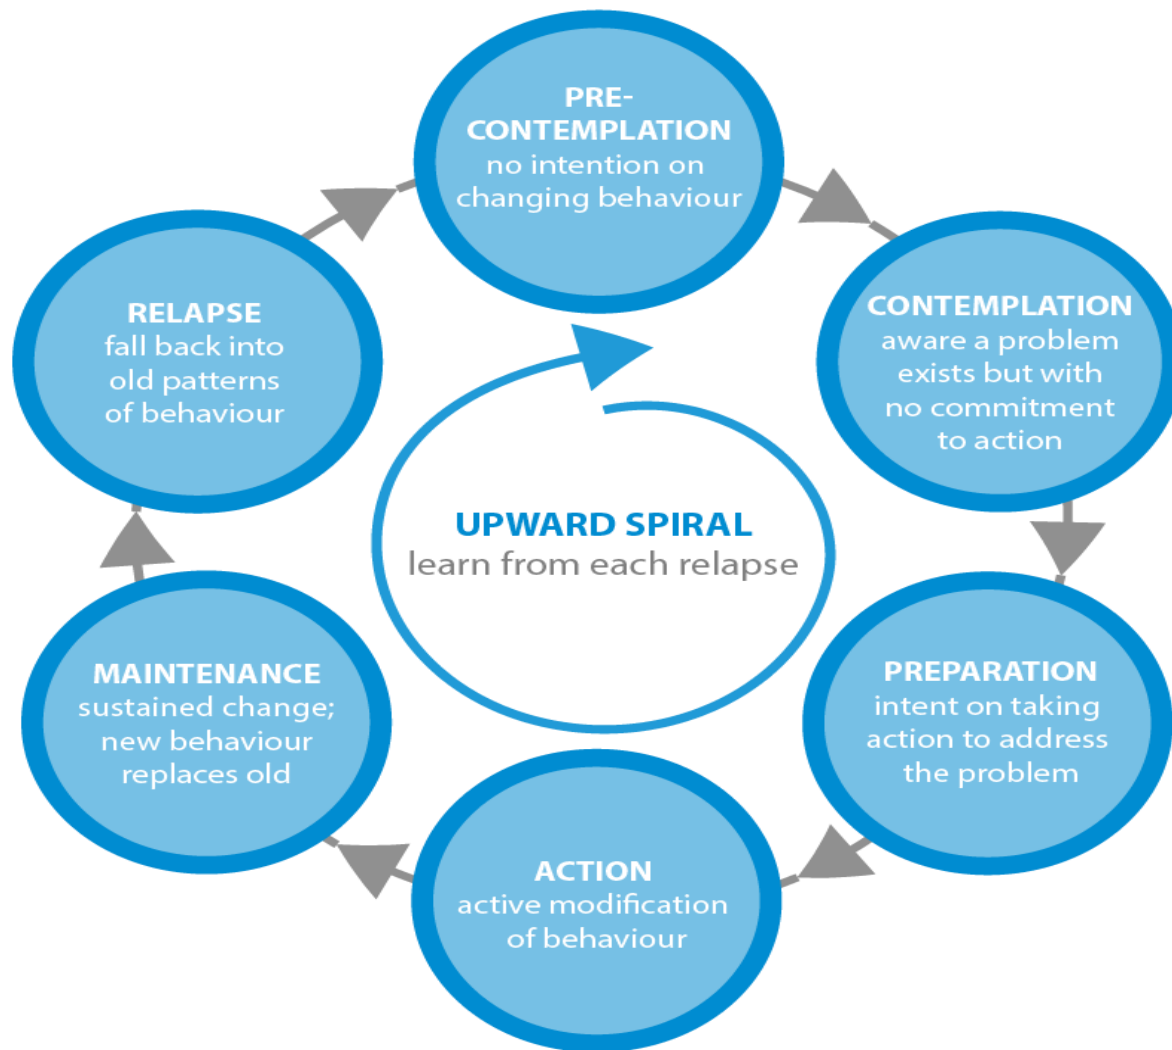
PRE-CONTEMPLATION
no intention on changing behaviour

CONTEMPLATION
aware a problem exists but with no commitment to action

PREPARATION
intent on taking action to address the problem

ACTION
active modification of behaviour

MAINTENANCE
sustained change; new behaviour replaces old

RELAPSE
fall back into old patterns of behaviour

UPWARD SPIRAL
learn from each relapse